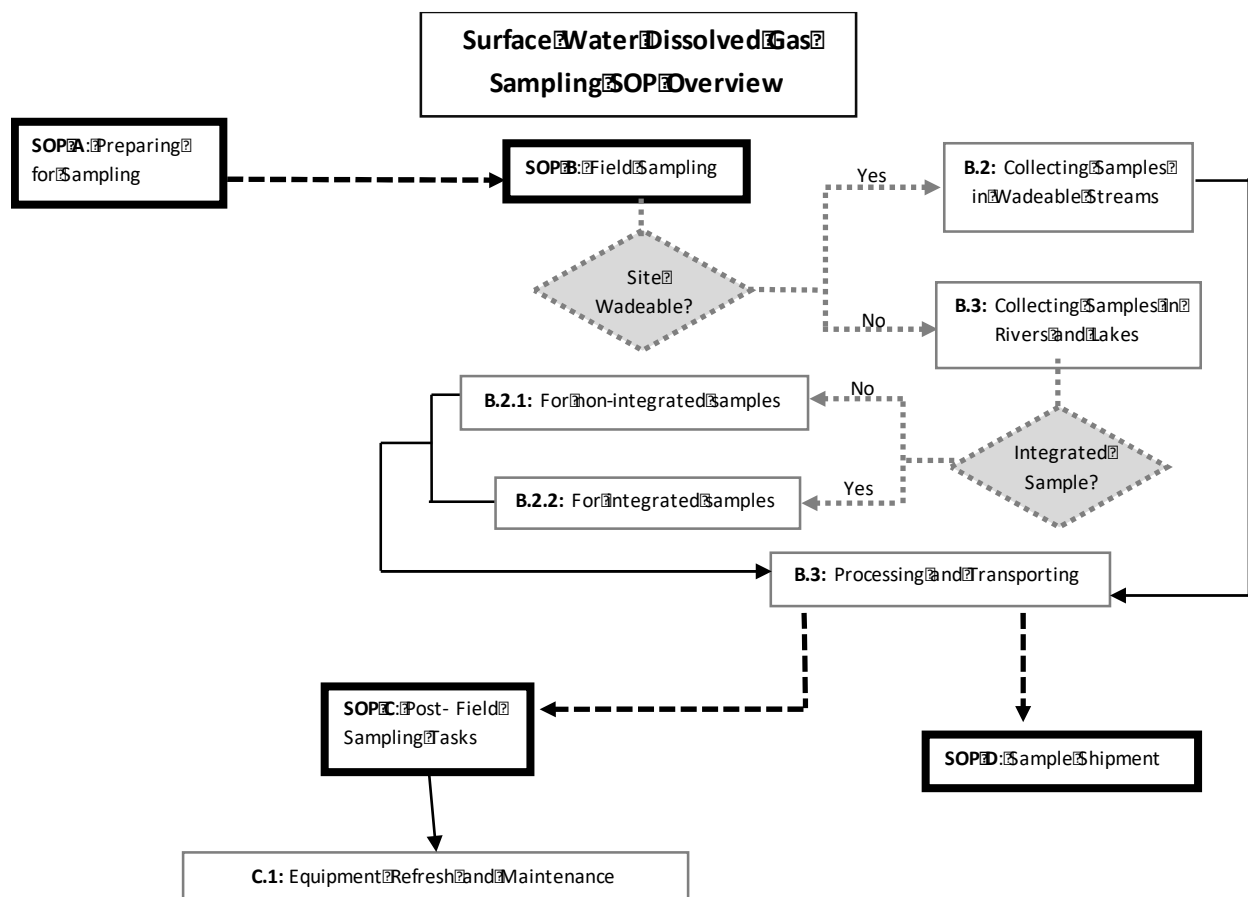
Surface Water Dissolved Gas Sampling SOP Overview

SOP A: Preparing for Sampling

SOP B: Field Sampling

Site Wadeable?

Yes

B.2: Collecting Samples in Wadeable Streams

No

B.3: Collecting Samples in Rivers and Lakes

B.2.1: For non-integrated samples

No

Integrated Sample?

Yes

B.2.2: For integrated samples

B.3: Processing and Transporting

SOP C: Post- Field Sampling Tasks

SOP D: Sample Shipment

C.1: Equipment Refresh and Maintenance